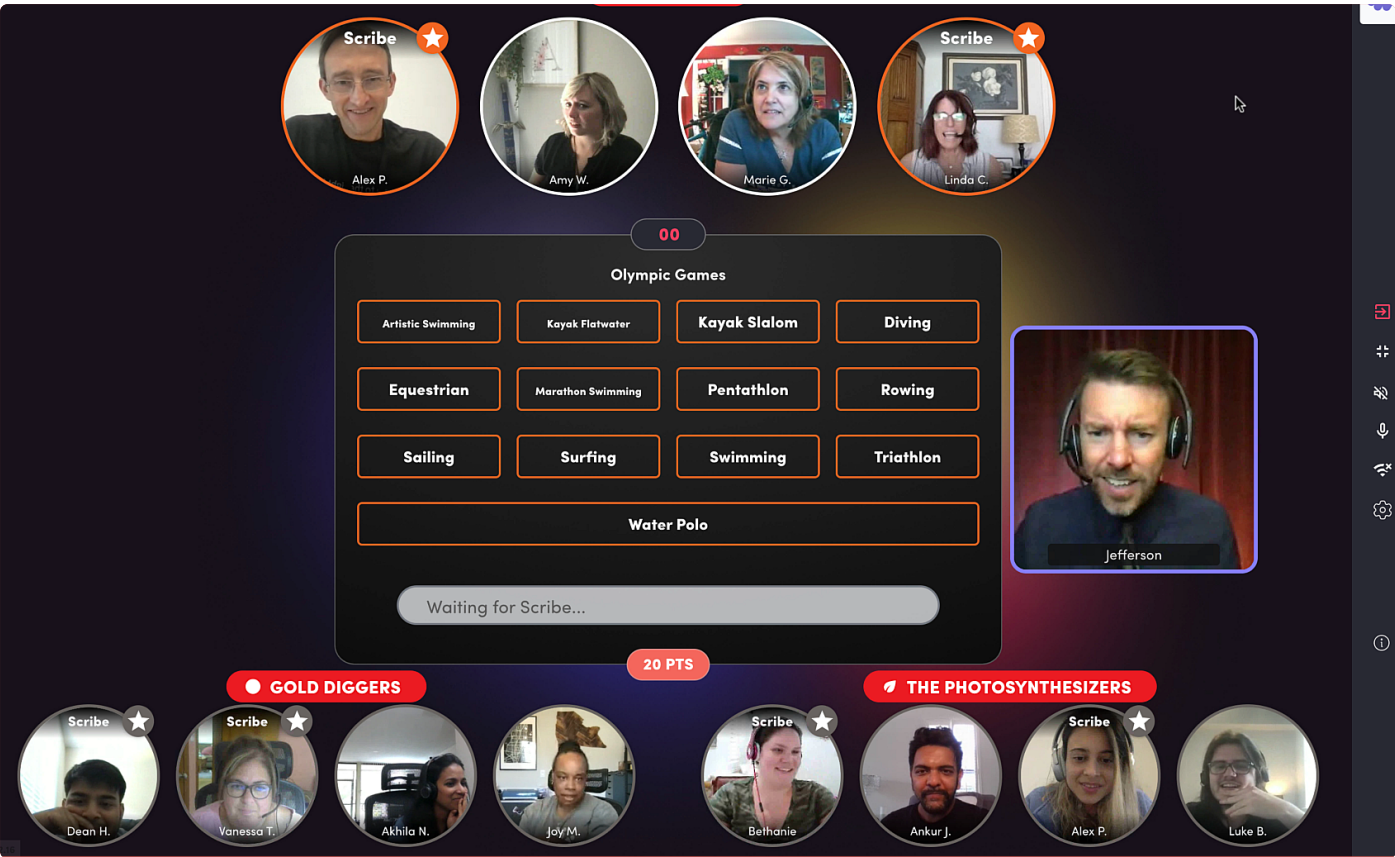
Scribe
Alex P.
Amy W.
Marie G.
Scribe
Linda C.

00

Olympic Games

| Artistic Swimming | Kayak Flatwater | Kayak Slalom | Diving |
|---|---|---|---|
| Equestrian | Marathon Swimming | Pentathlon | Rowing |
| Sailing | Surfing | Swimming | Triathlon |

Water Polo

Waiting for Scribe...

20 PTS

Jefferson

GOLD DIGGERS
Scribe
Dean H.
Scribe
Vanessa T.
Akhila N.
Joy M.

THE PHOTOSYNTHESIZERS
Scribe
Bethanie
Ankur J.
Scribe
Alex P.
Luke B.